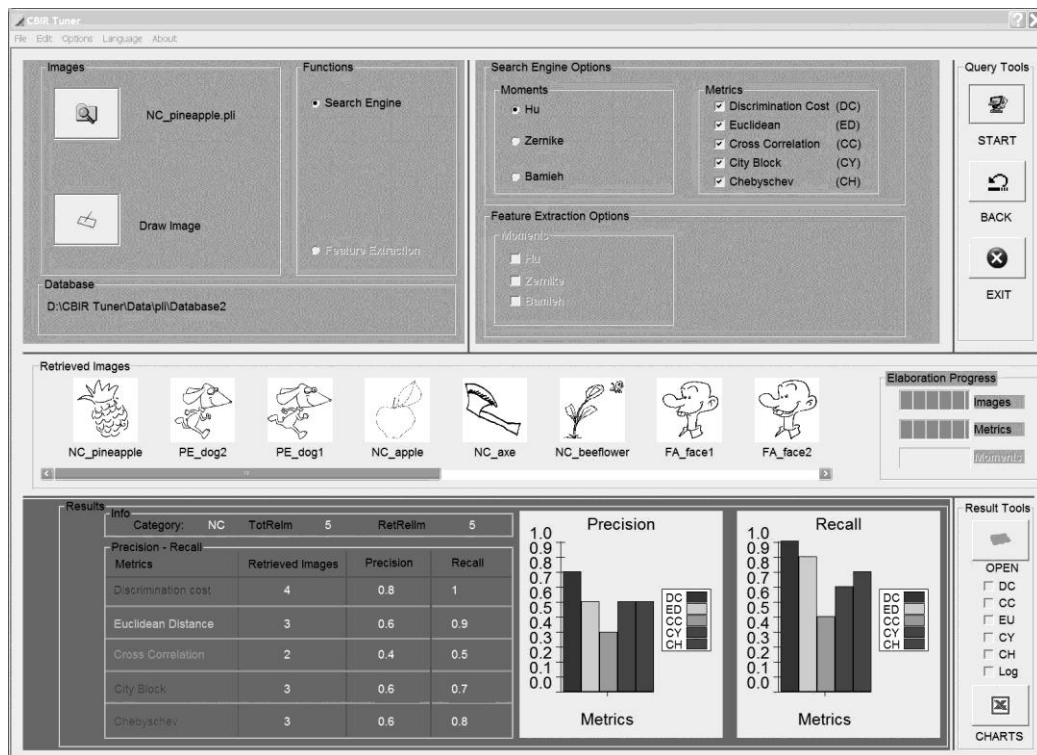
CBIR Tuner

File Edit Options Language About

Images

NC_pineapple.pli

Draw Image

Functions

Search Engine

Feature Extraction

Database

D:\CBIR Tuner\Data\pli\Database2

Search Engine Options

Moments

Hu

Zernike

Bamieh

Metrics

Discrimination Cost (DC)

Euclidean (ED)

Cross Correlation (CC)

City Block (CY)

Chebyschev (CH)

Feature Extraction Options

Moments

Hu

Zernike

Bamieh

Query Tools

START

BACK

EXIT

Retrieved Images

NC_pineapple PE_dog2 PE_dog1 NC_apple NC_axe NC_beeflower FA_face1 FA_face2

Elaboration Progress

Images

Metrics

Moments

Results

Info

Category: NC TotRelm 5 RetRelm 5

Precision - Recall

| Metrics | Retrieved Images | Precision | Recall |
|---|---|---|---|
| Discrimination cost | 4 | 0.8 | 1 |
| Euclidean Distance | 3 | 0.6 | 0.9 |
| Cross Correlation | 2 | 0.4 | 0.5 |
| City Block | 3 | 0.6 | 0.7 |
| Chebyschev | 3 | 0.6 | 0.8 |

Precision

1.0 0.9 0.8 0.7 0.6 0.5 0.4 0.3 0.2 0.1 0.0

DC ED CC CY CH

Metrics

Recall

1.0 0.9 0.8 0.7 0.6 0.5 0.4 0.3 0.2 0.1 0.0

DC ED CC CY CH

Metrics

Result Tools

OPEN

DC

CC

EU

CY

CH

Log

CHARTS